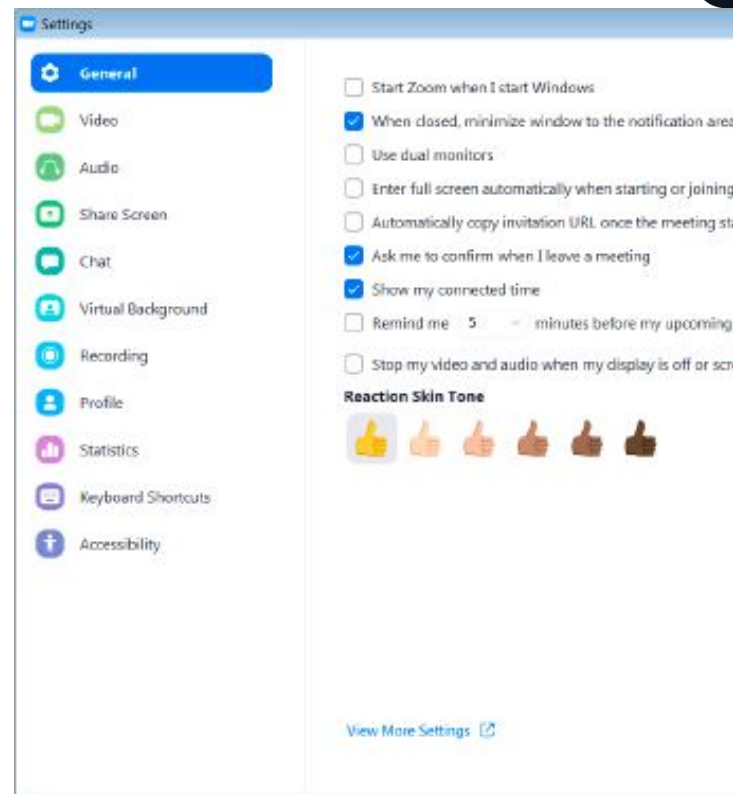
Settings

General
Video
Audio
Share Screen
Chat
Virtual Background
Recording
Profile
Statistics
Keyboard Shortcuts
Accessibility

Start Zoom when I start Windows
When closed, minimize window to the notification area
Use dual monitors
Enter full screen automatically when starting or joining
Automatically copy invitation URL once the meeting st
Ask me to confirm when I leave a meeting
Show my connected time
Remind me 5 minutes before my upcoming
Stop my video and audio when my display is off or scr

Reaction Skin Tone

View More Settings